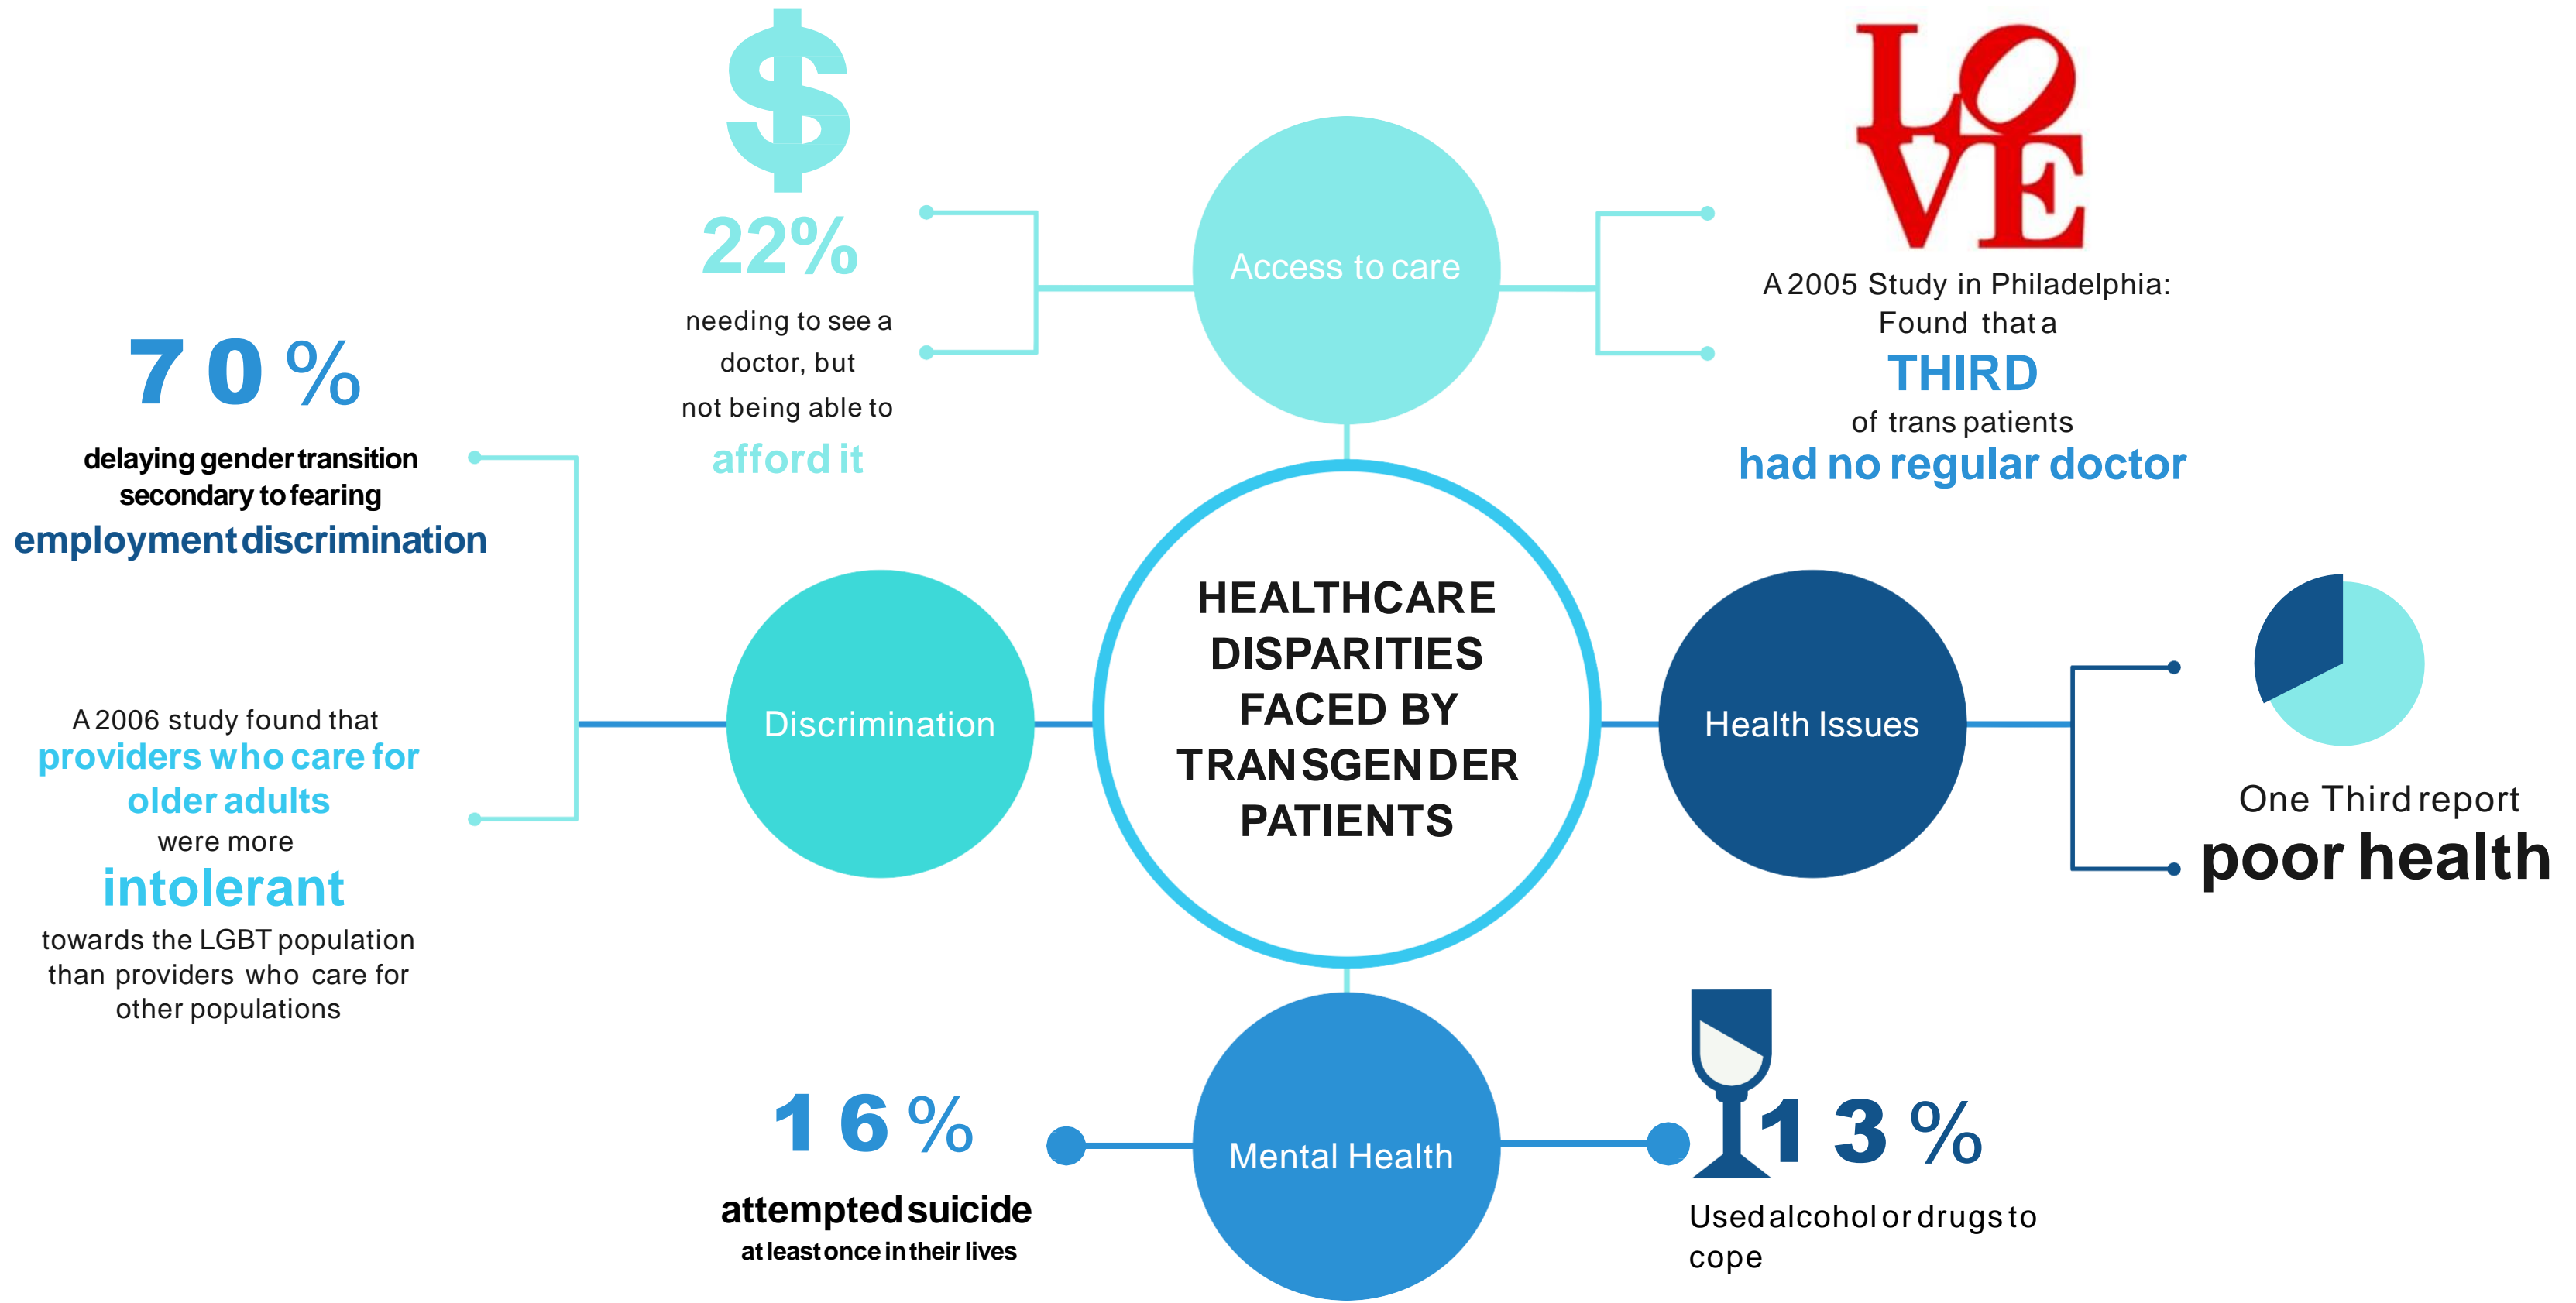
HEALTHCARE DISPARITIES FACED BY TRANSGENDER PATIENTS

$

22%

needing to see a doctor, but not being able to afford it

Access to care

LOVE

A 2005 Study in Philadelphia: Found that a THIRD of trans patients had no regular doctor

70%

delaying gender transition secondary to fearing employment discrimination

A 2006 study found that providers who care for older adults were more intolerant towards the LGBT population than providers who care for other populations

Discrimination

Health Issues

One Third report poor health

Mental Health

16%

attempted suicide at least once in their lives

13%

Used alcohol or drugs to cope